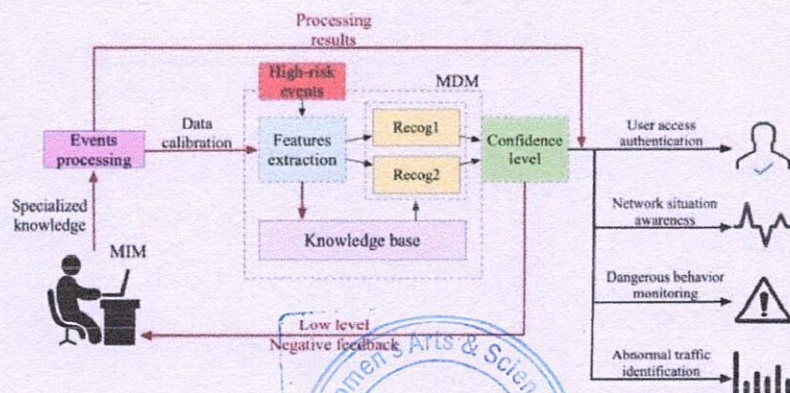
Processing results

High-risk events

MDM

Events processing

Data calibration

Features extraction

Recog1

Recog2

Confidence level

User access authentication

Network situation awareness

Dangerous behavior monitoring

Abnormal traffic identification

Specialized knowledge

Knowledge base

MIM

Low level
Negative feedback

men's Arts & Scien